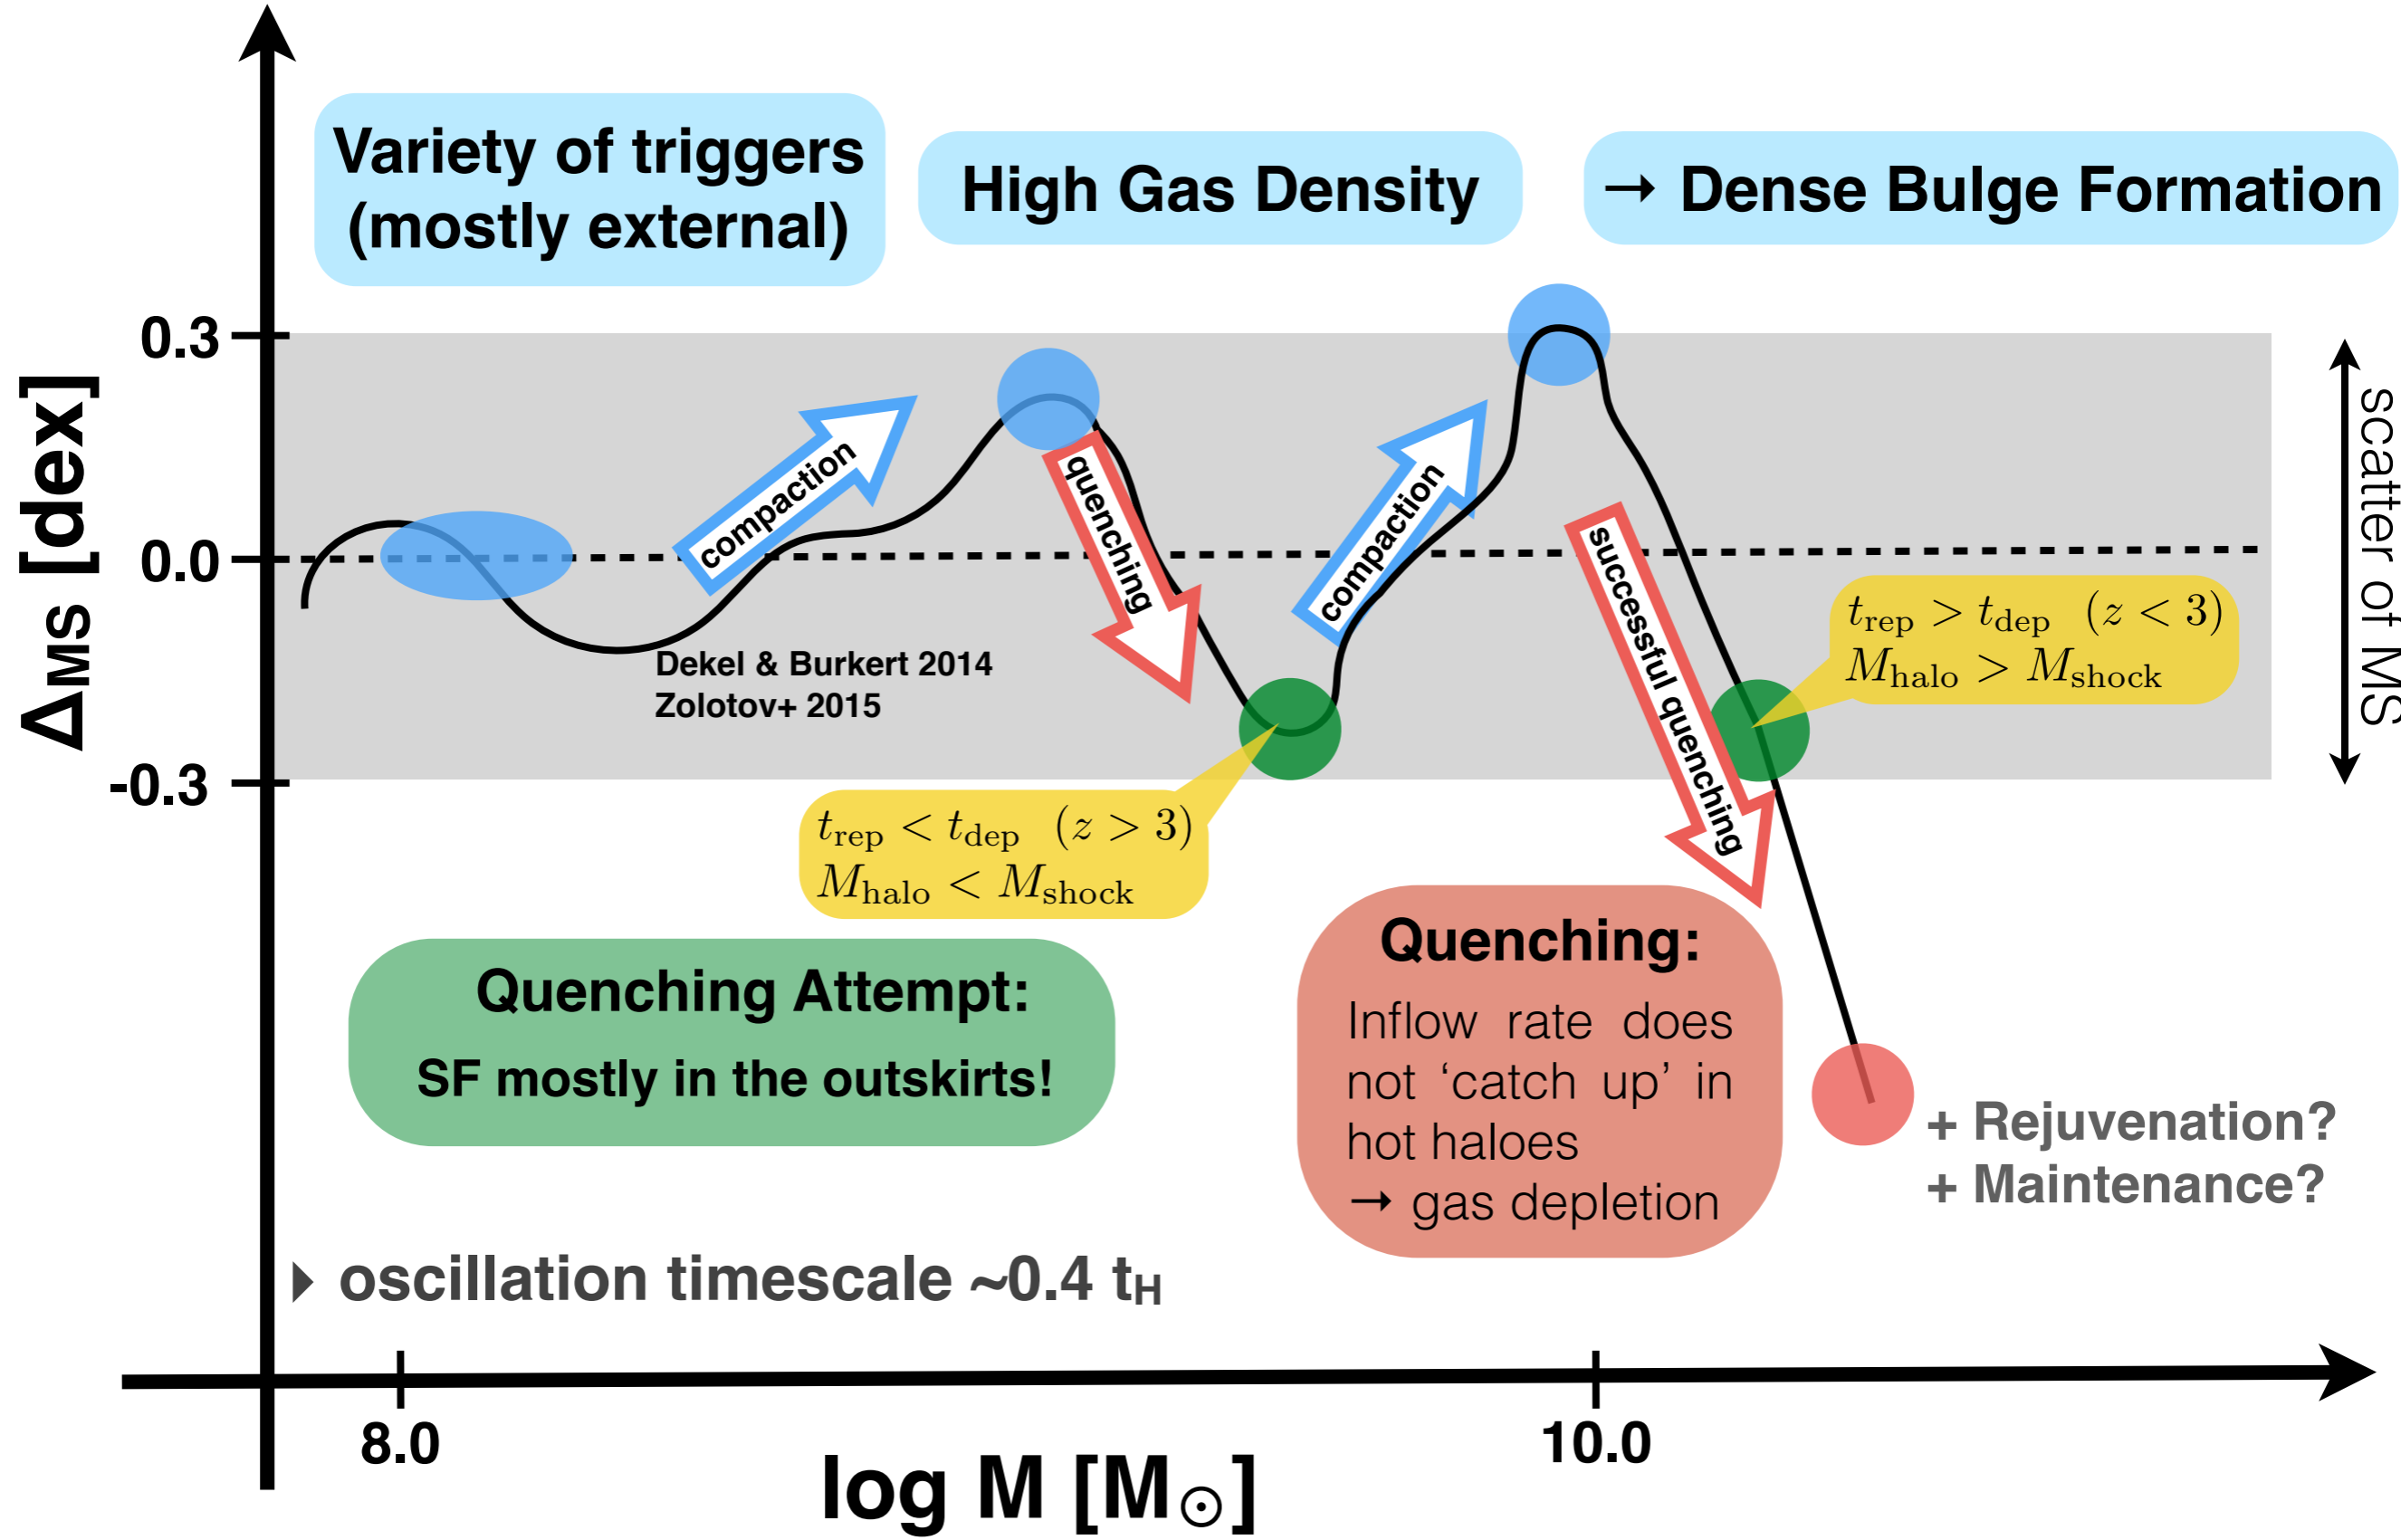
Variety of triggers (mostly external)

High Gas Density

→ Dense Bulge Formation

$\Delta_{MS}$ [dex]

0.3

0.0

-0.3

compaction

quenching

compaction

successful quenching

scatter of MS

Dekel & Burkert 2014
Zolotov+ 2015

$t_{rep} > t_{dep}$ $(z < 3)$
$M_{halo} > M_{shock}$

$t_{rep} < t_{dep}$ $(z > 3)$
$M_{halo} < M_{shock}$

Quenching Attempt:
SF mostly in the outskirts!

Quenching:
Inflow rate does not 'catch up' in hot haloes
→ gas depletion

+ Rejuvenation?
+ Maintenance?

oscillation timescale ~0.4 $t_H$

8.0

10.0

log M [$M_\odot$]